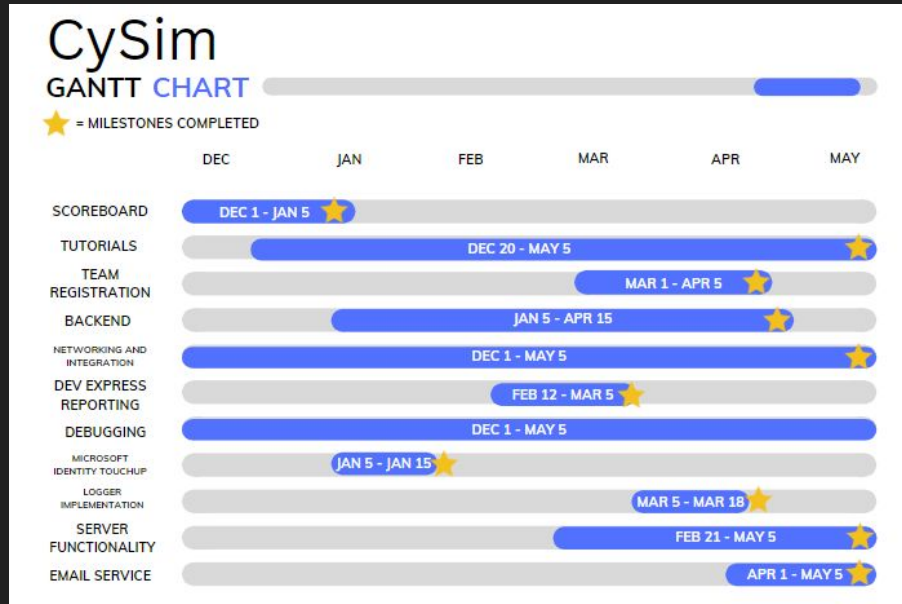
CySim

GANTT CHART

= MILESTONES COMPLETED

| | DEC | JAN | FEB | MAR | APR | MAY |
|---|---|---|---|---|---|---|
| SCOREBOARD | DEC 1 - JAN 5 | | | | | |
| TUTORIALS | DEC 20 - MAY 5 | | | | | |
| TEAM REGISTRATION | MAR 1 - APR 5 | | | | | |
| BACKEND | JAN 5 - APR 15 | | | | | |
| NETWORKING AND INTEGRATION | DEC 1 - MAY 5 | | | | | |
| DEV EXPRESS REPORTING | FEB 12 - MAR 5 | | | | | |
| DEBUGGING | DEC 1 - MAY 5 | | | | | |
| MICROSOFT IDENTITY TOUCHUP | JAN 5 - JAN 15 | | | | | |
| LOGGER IMPLEMENTATION | MAR 5 - MAR 18 | | | | | |
| SERVER FUNCTIONALITY | FEB 21 - MAY 5 | | | | | |
| EMAIL SERVICE | APR 1 - MAY 5 | | | | | |